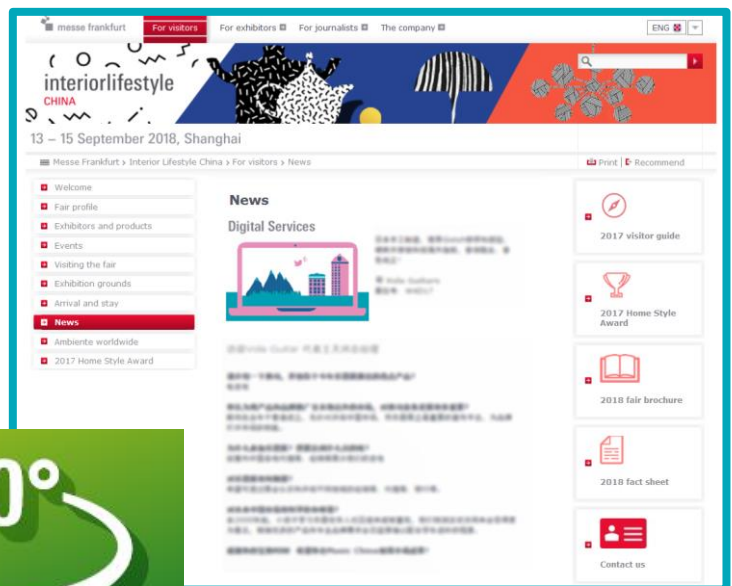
messe frankfurt For visitors For exhibitors For journalists The company ENG

interiorlifestyle CHINA

13 – 15 September 2018, Shanghai

Messe Frankfurt › Interior Lifestyle China › For visitors › News Print Recommend

Welcome
Fair profile
Exhibitors and products
Events
Visiting the fair
Exhibition grounds
Arrival and stay
News
Ambiente worldwide
2017 Home Style Award

News

Digital Services

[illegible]

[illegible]

2017 visitor guide

2017 Home Style Award

2018 fair brochure

2018 fact sheet

Contact us

0°